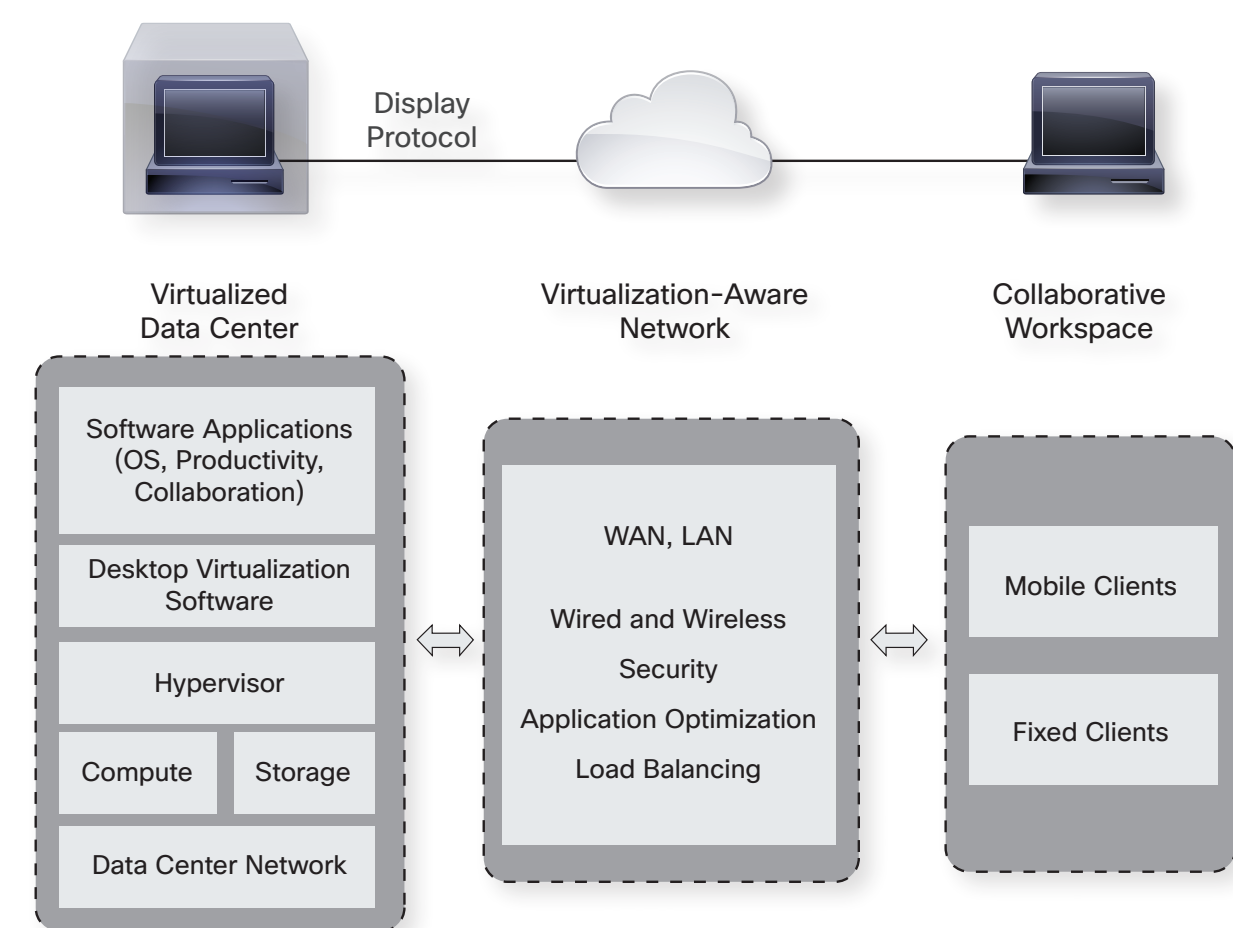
Display Protocol

Virtualized Data Center

Virtualization-Aware Network

Collaborative Workspace

Software Applications (OS, Productivity, Collaboration)

Desktop Virtualization Software

Hypervisor

Compute

Storage

Data Center Network

WAN, LAN

Wired and Wireless

Security

Application Optimization

Load Balancing

Mobile Clients

Fixed Clients